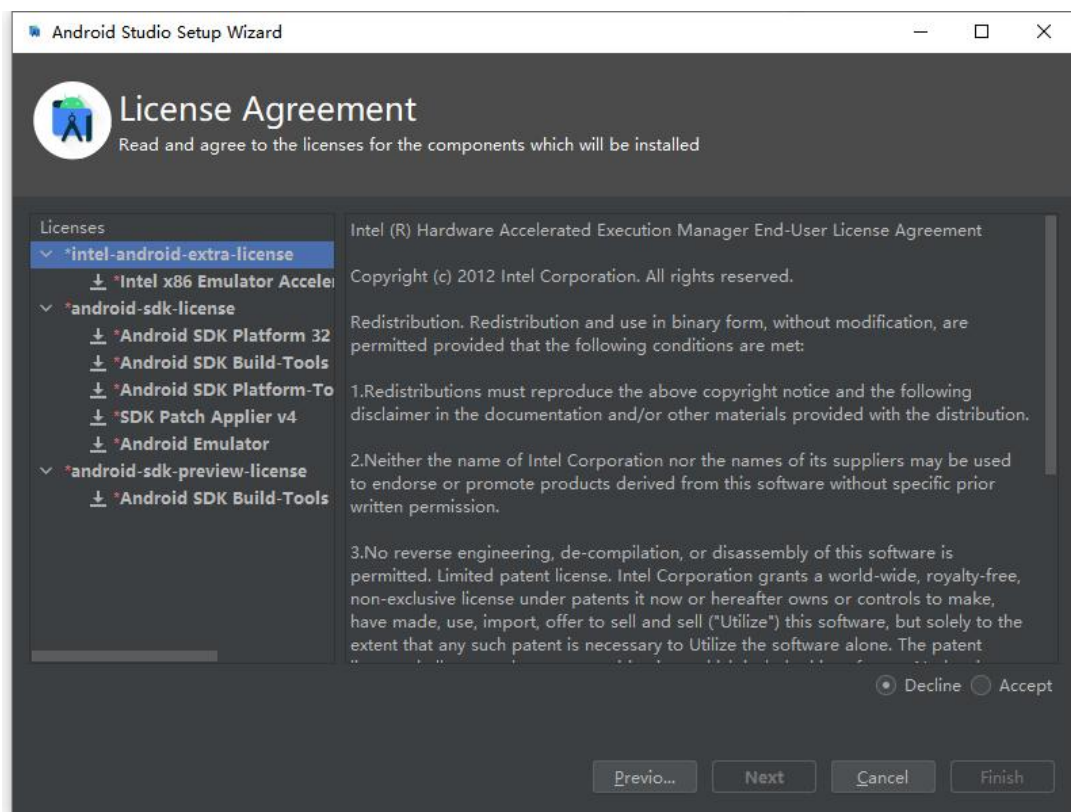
Android Studio Setup Wizard

License Agreement
Read and agree to the licenses for the components which will be installed

Licenses
*intel-android-extra-license
*Intel x86 Emulator Acceler
*android-sdk-license
*Android SDK Platform 32
*Android SDK Build-Tools
*Android SDK Platform-To
*SDK Patch Applier v4
*Android Emulator
*android-sdk-preview-license
*Android SDK Build-Tools

Intel (R) Hardware Accelerated Execution Manager End-User License Agreement

Copyright (c) 2012 Intel Corporation. All rights reserved.

Redistribution. Redistribution and use in binary form, without modification, are permitted provided that the following conditions are met:

1.Redistributions must reproduce the above copyright notice and the following disclaimer in the documentation and/or other materials provided with the distribution.

2.Neither the name of Intel Corporation nor the names of its suppliers may be used to endorse or promote products derived from this software without specific prior written permission.

3.No reverse engineering, de-compilation, or disassembly of this software is permitted. Limited patent license. Intel Corporation grants a world-wide, royalty-free, non-exclusive license under patents it now or hereafter owns or controls to make, have made, use, import, offer to sell and sell ("Utilize") this software, but solely to the extent that any such patent is necessary to Utilize the software alone. The patent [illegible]

Decline Accept

Previo... Next Cancel Finish